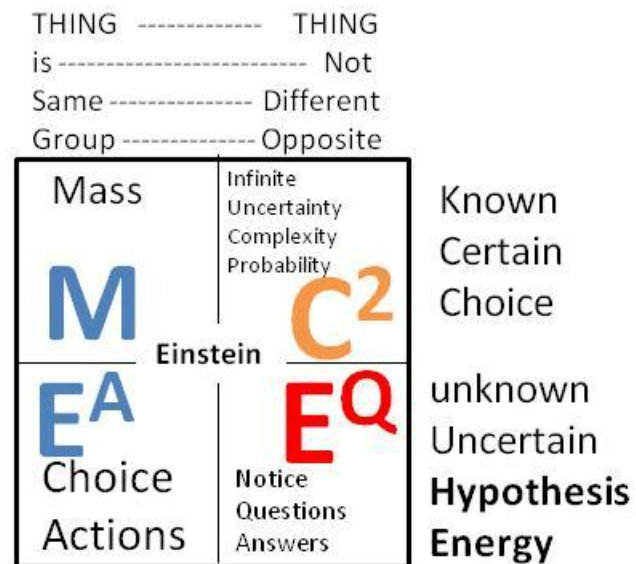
THING ------------ THING
is -------------------------- Not
Same --------------- Different
Group -------------- Opposite

Mass

M

Infinite
Uncertainty
Complexity
Probability

$C^2$

Einstein

$E^A$

Choice
Actions

$E^Q$

Notice
Questions
Answers

Known
Certain
Choice

unknown
Uncertain
**Hypothesis**
**Energy**